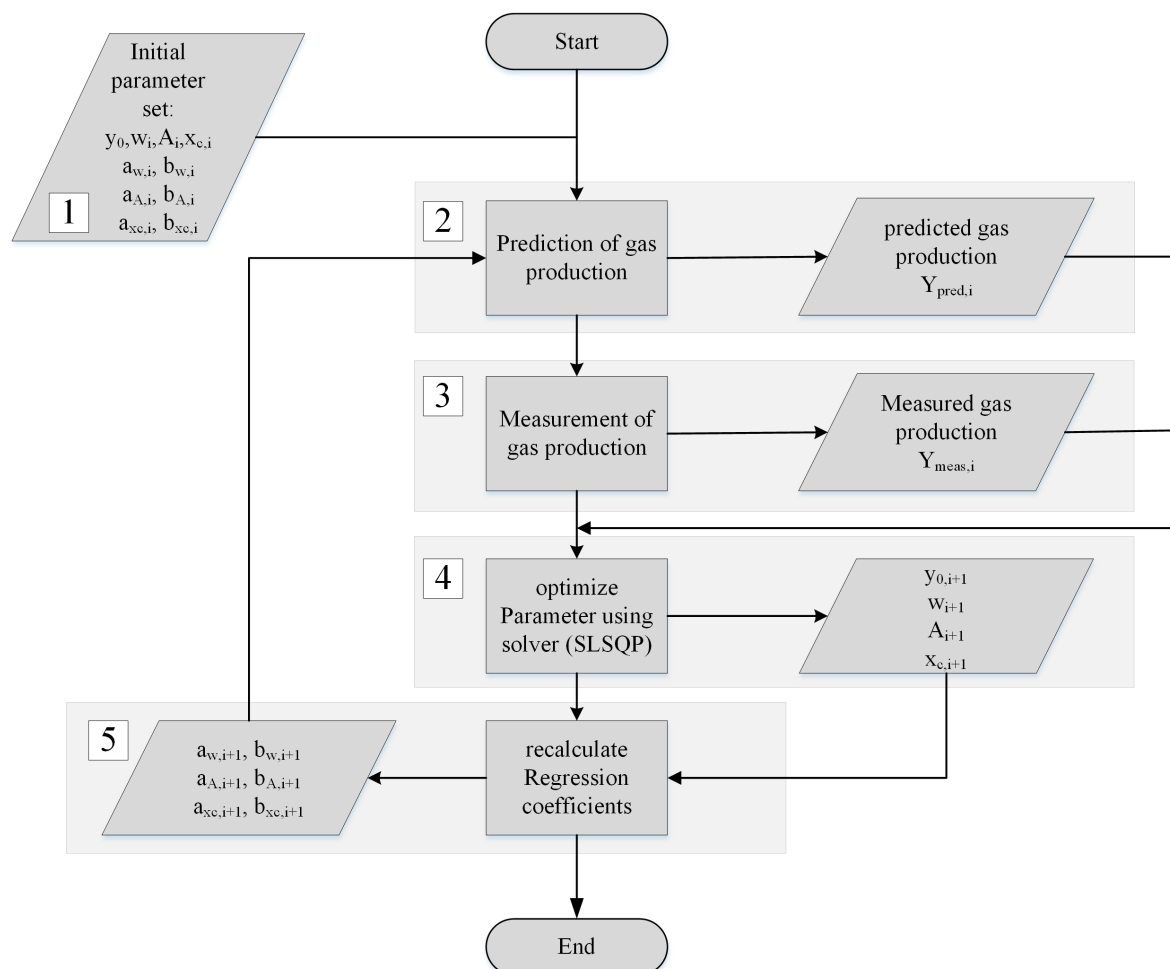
Start

Initial parameter set:
$y_0, w_i, A_i, x_{c,i}$
$a_{w,i}$, $b_{w,i}$
$a_{A,i}$, $b_{A,i}$
$a_{xc,i}$, $b_{xc,i}$

1

2

Prediction of gas production

predicted gas production
$Y_{pred,i}$

3

Measurement of gas production

Measured gas production
$Y_{meas,i}$

4

optimize Parameter using solver (SLSQP)

$y_{0,i+1}$
$w_{i+1}$
$A_{i+1}$
$x_{c,i+1}$

5

$a_{w,i+1}$, $b_{w,i+1}$
$a_{A,i+1}$, $b_{A,i+1}$
$a_{xc,i+1}$, $b_{xc,i+1}$

recalculate Regression coefficients

End